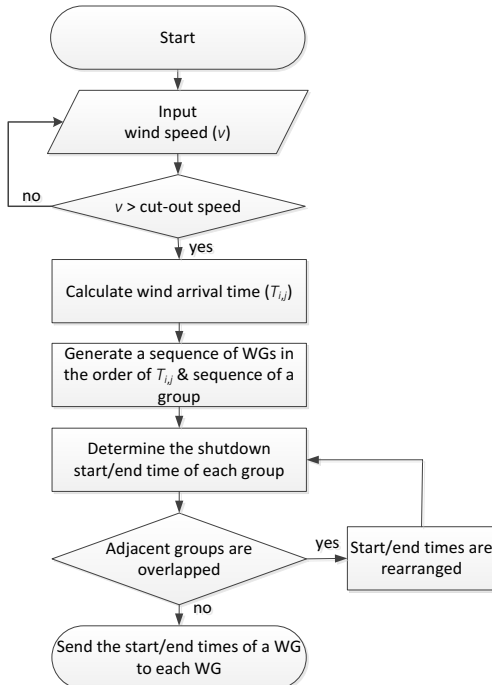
Start

Input wind speed ($v$)

no

$v$ > cut-out speed

yes

Calculate wind arrival time ($T_{i,j}$)

Generate a sequence of WGs in the order of $T_{i,j}$ & sequence of a group

Determine the shutdown start/end time of each group

Adjacent groups are overlapped

yes

Start/end times are rearranged

no

Send the start/end times of a WG to each WG